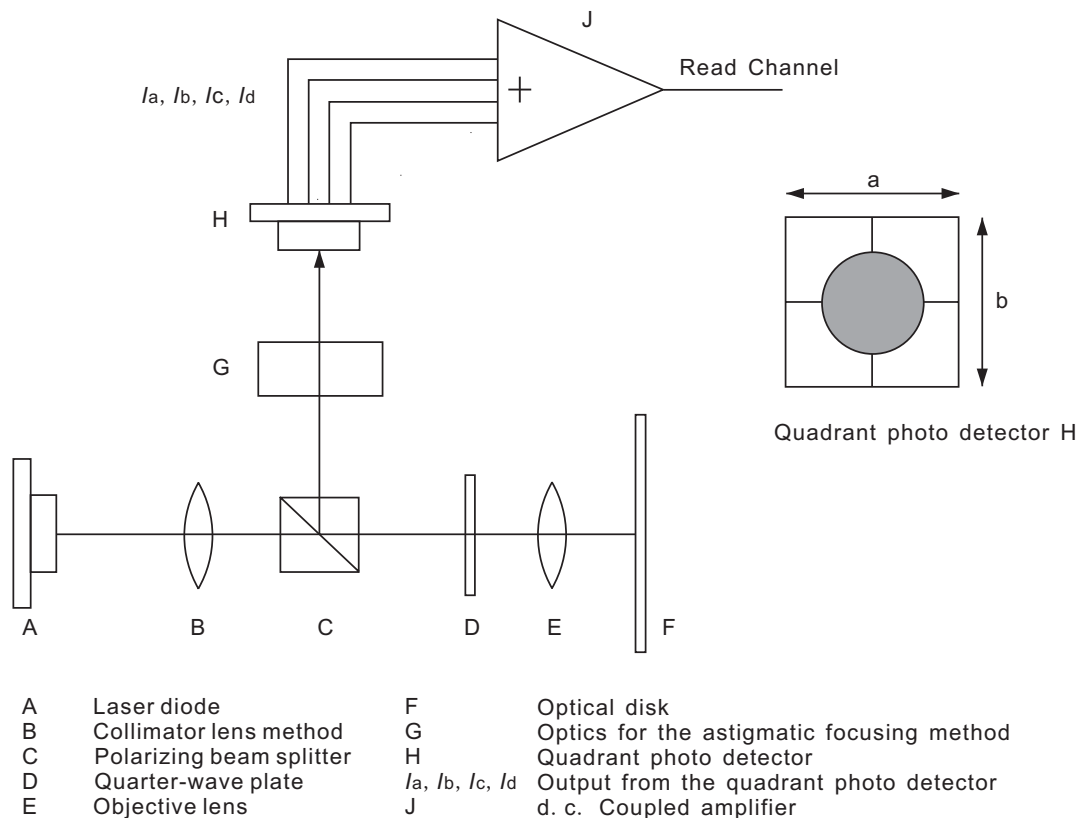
J

Read Channel

$I$a, $I$b, $I$c, $I$d

+

H

a

b

Quadrant photo detector H

G

A B C D E F

A Laser diode
B Collimator lens method
C Polarizing beam splitter
D Quarter-wave plate
E Objective lens

F Optical disk
G Optics for the astigmatic focusing method
H Quadrant photo detector
$I$a, $I$b, $I$c, $I$d Output from the quadrant photo detector
J d. c. Coupled amplifier